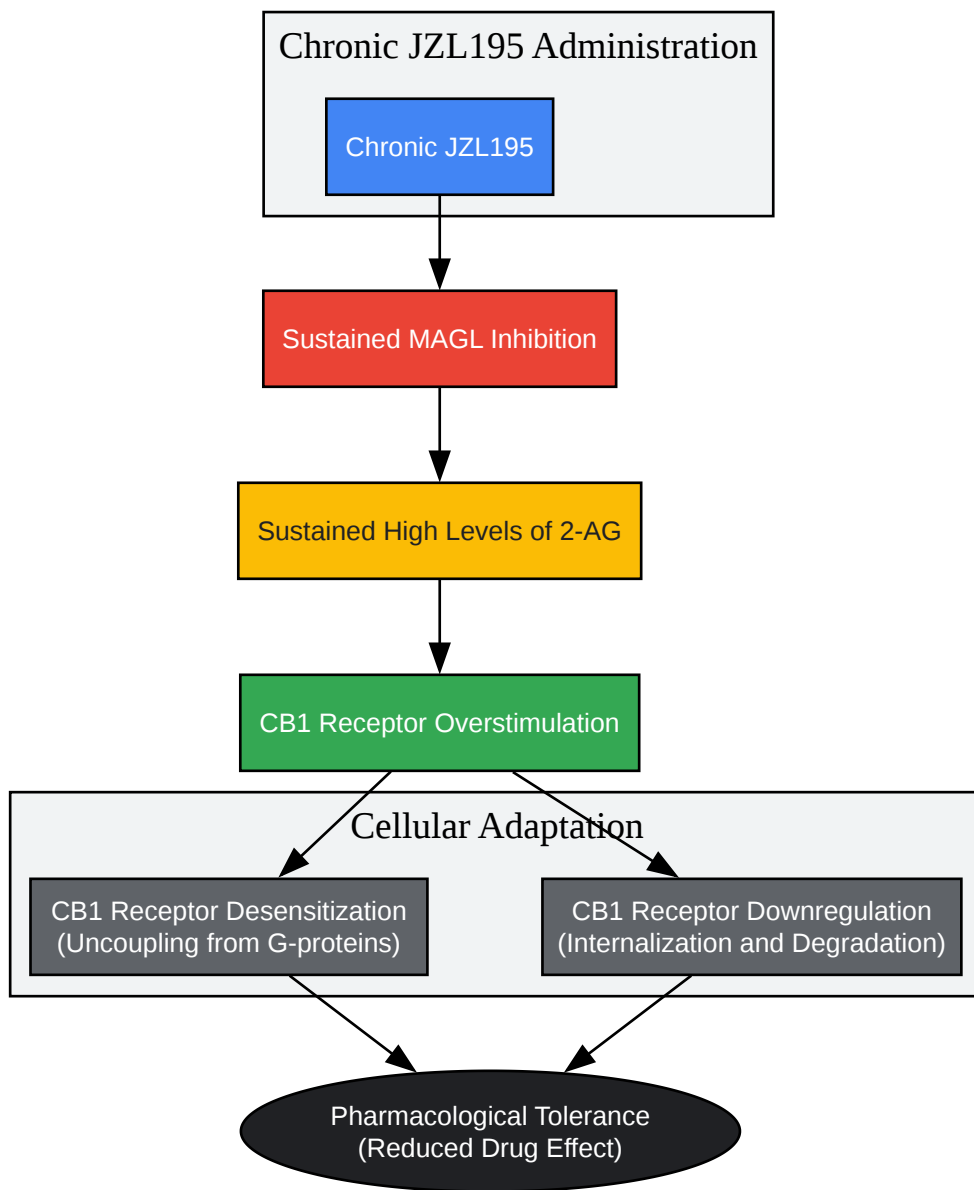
Chronic JZL195 Administration

Chronic JZL195

Sustained MAGL Inhibition

Sustained High Levels of 2-AG

CB1 Receptor Overstimulation

Cellular Adaptation

CB1 Receptor Desensitization (Uncoupling from G-proteins)

CB1 Receptor Downregulation (Internalization and Degradation)

Pharmacological Tolerance (Reduced Drug Effect)